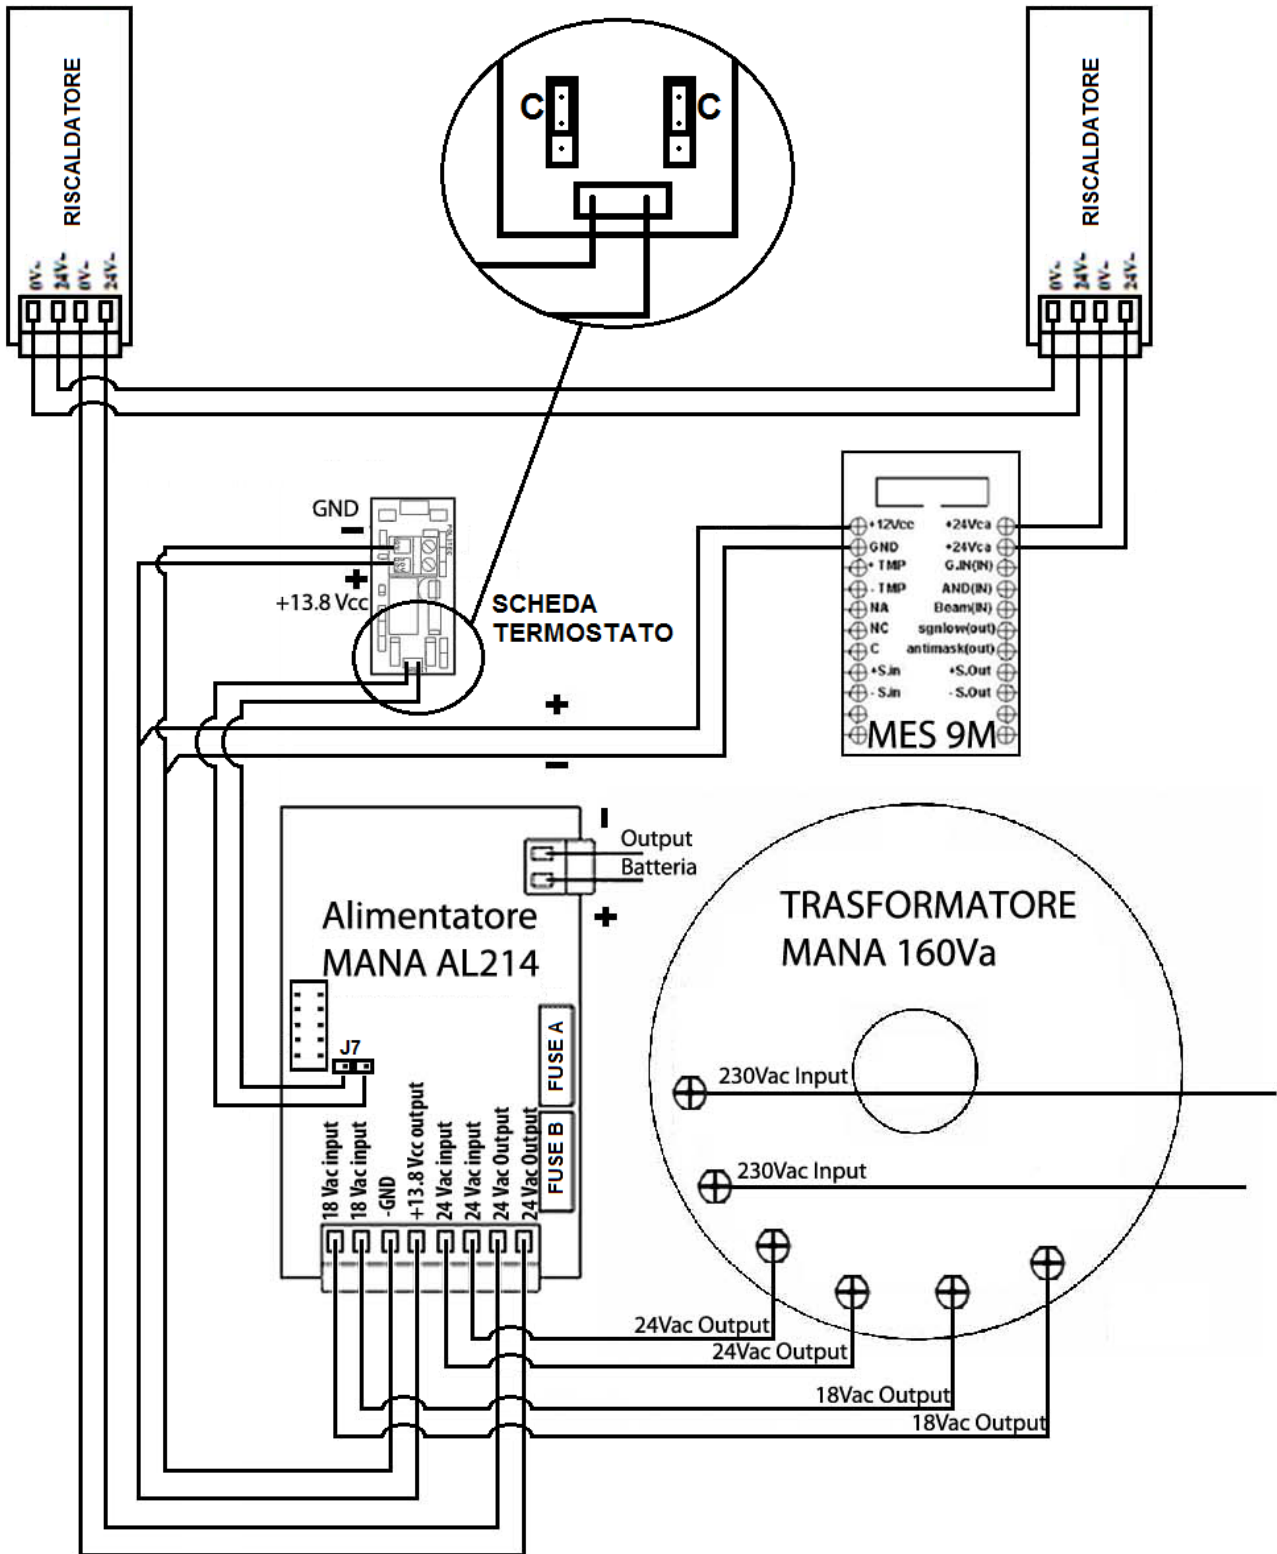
RISCALDATORE

0V~ 24V~ 0V~ 24V~

C C

RISCALDATORE

0V~ 24V~ 0V~ 24V~

GND
−
+
+13.8 Vcc

SCHEDA TERMOSTATO

+12Vcc
GND
+TMP
-TMP
NA
NC
C
+S.in
-S.in
+24Vca
+24Vca
G.IN(IN)
AND(IN)
Beam(IN)
sgnlow(out)
antimask(out)
+S.Out
-S.Out
MES 9M

+
−

−
Output
Batteria
+

Alimentatore MANA AL214

J7

FUSE A
FUSE B

18 Vac input
18 Vac input
-GND
+13.8 Vcc output
24 Vac input
24 Vac input
24 Vac Output
24 Vac Output

TRASFORMATORE MANA 160Va

230Vac Input
230Vac Input

24Vac Output
24Vac Output
18Vac Output
18Vac Output